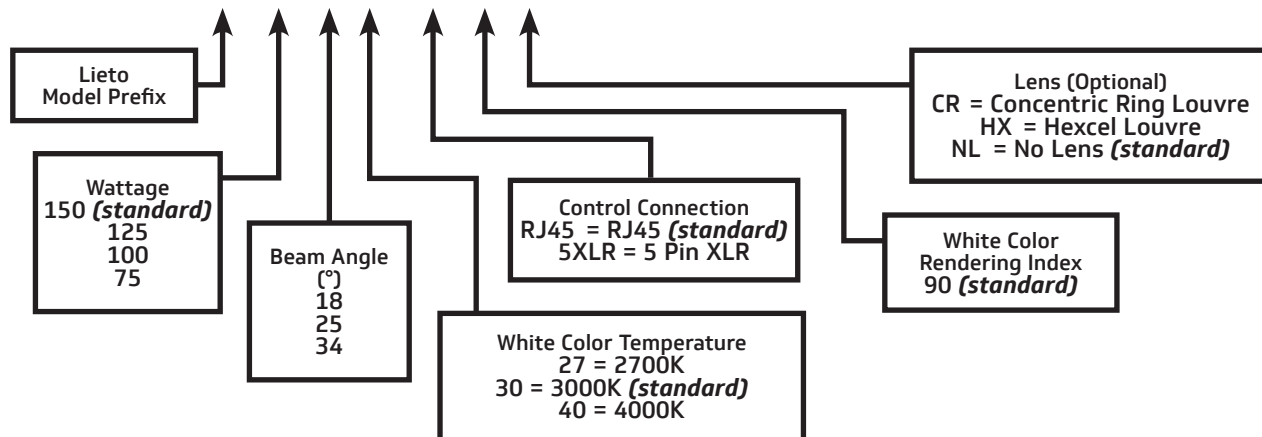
Lieto
Model Prefix

Wattage
150 *(standard)*
125
100
75

Beam Angle
(°)
18
25
34

White Color Temperature
27 = 2700K
30 = 3000K *(standard)*
40 = 4000K

Control Connection
RJ45 = RJ45 *(standard)*
5XLR = 5 Pin XLR

White Color
Rendering Index
90 *(standard)*

Lens (Optional)
CR = Concentric Ring Louvre
HX = Hexcel Louvre
NL = No Lens *(standard)*